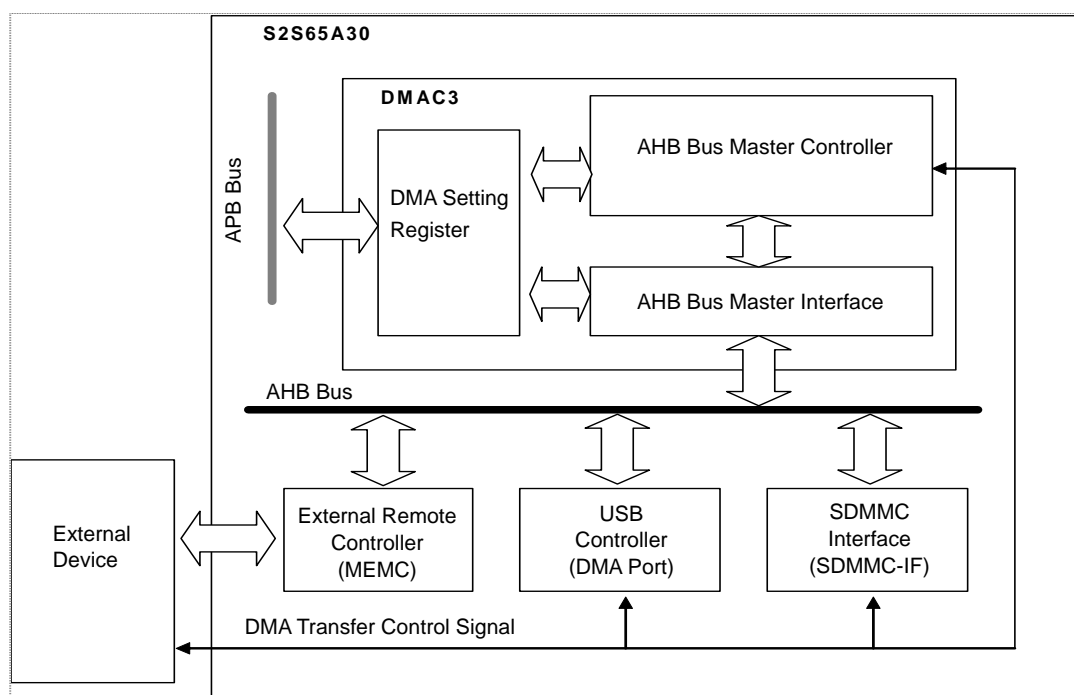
S2S65A30

DMAC3

APB Bus

DMA Setting Register

AHB Bus Master Controller

AHB Bus Master Interface

AHB Bus

External Device

External Remote Controller (MEMC)

USB Controller (DMA Port)

SDMMC Interface (SDMMC-IF)

DMA Transfer Control Signal